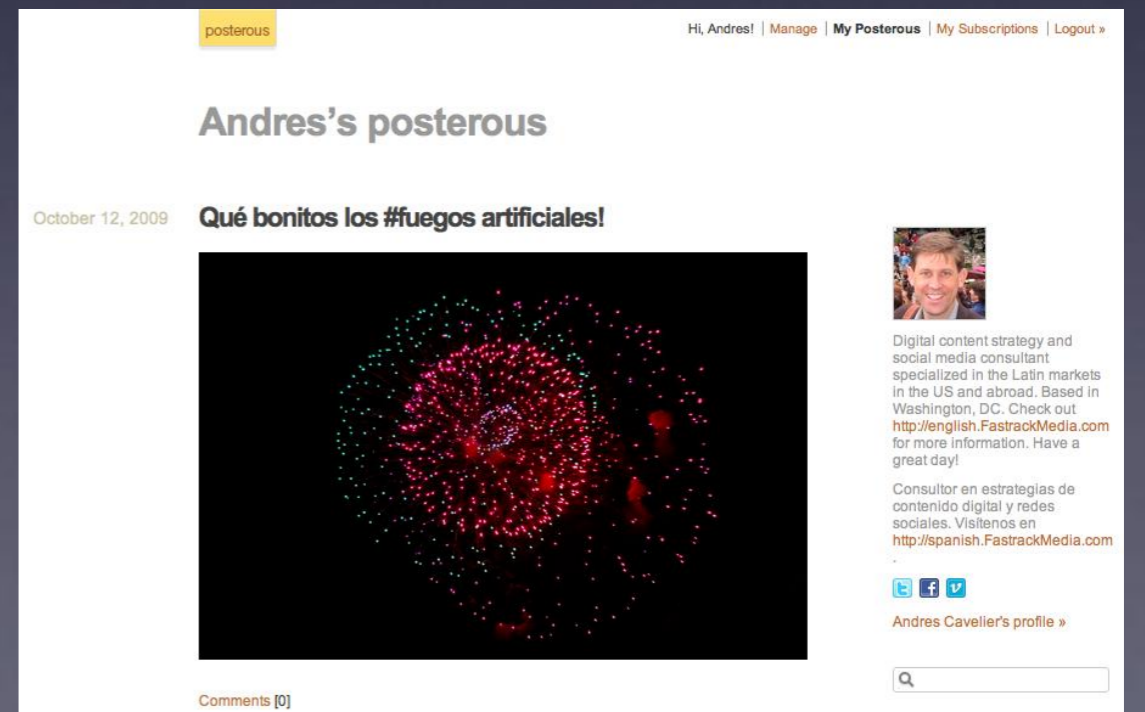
posterous

Hi, Andres! | Manage | My Posterous | My Subscriptions | Logout »

Andres's posterous

October 12, 2009

Qué bonitos los #fuegos artificiales!

Digital content strategy and social media consultant specialized in the Latin markets in the US and abroad. Based in Washington, DC. Check out http://english.FastrackMedia.com for more information. Have a great day!

Consultor en estrategias de contenido digital y redes sociales. Visítenos en http://spanish.FastrackMedia.com .

Andres Cavelier's profile »

Comments [0]